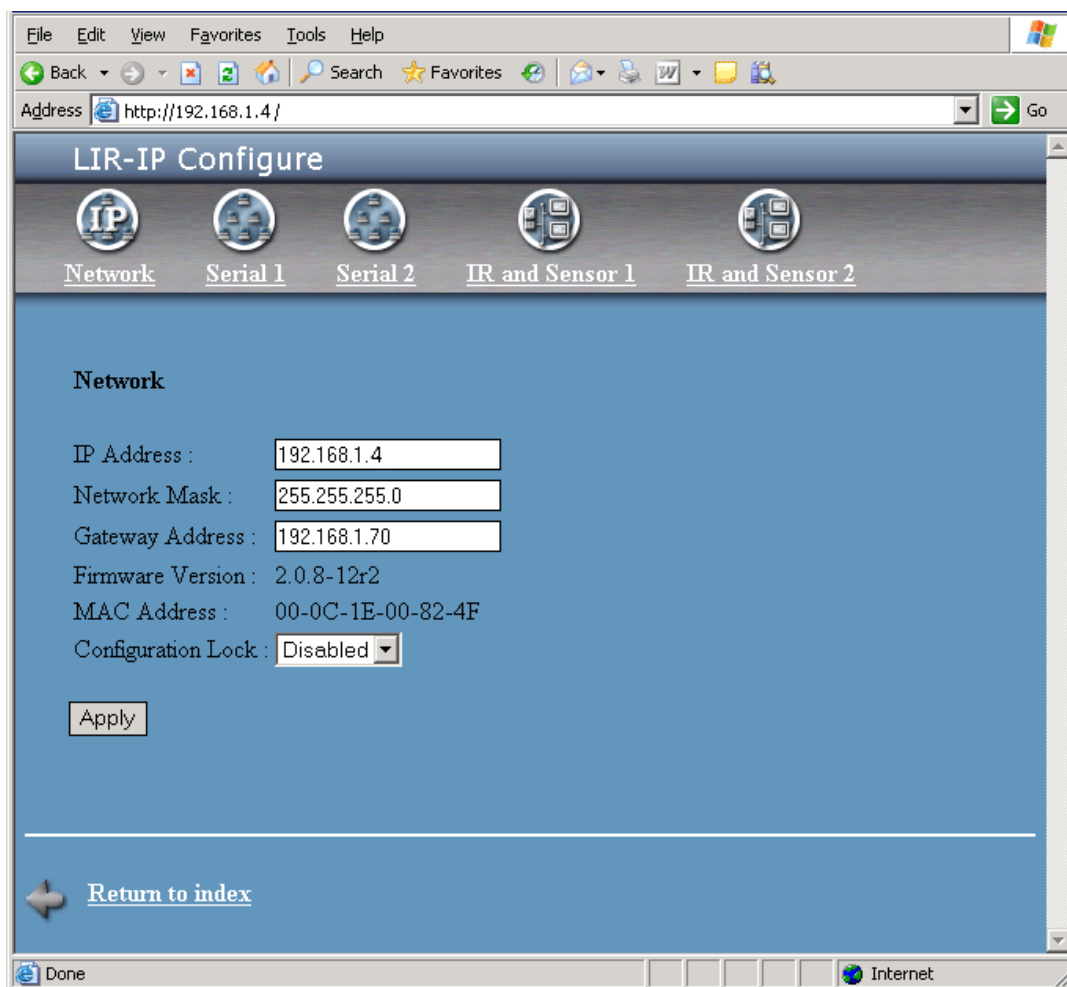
File Edit View Favorites Tools Help

Back Search Favorites

Address http://192.168.1.4/ Go

LIR-IP Configure

IP

Network Serial 1 Serial 2 IR and Sensor 1 IR and Sensor 2

Network

IP Address : 192.168.1.4
Network Mask : 255.255.255.0
Gateway Address : 192.168.1.70
Firmware Version : 2.0.8-12r2
MAC Address : 00-0C-1E-00-82-4F
Configuration Lock : Disabled

Apply

Return to index

Done Internet